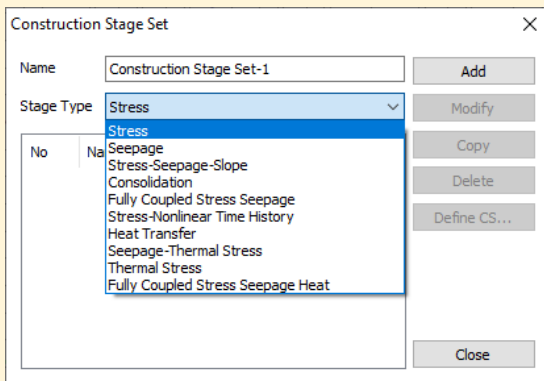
Construction Stage Set

×

Name
Construction Stage Set-1
Add

Stage Type
Stress
Modify

No
Na

Stress
Seepage
Stress-Seepage-Slope
Consolidation
Fully Coupled Stress Seepage
Stress-Nonlinear Time History
Heat Transfer
Seepage-Thermal Stress
Thermal Stress
Fully Coupled Stress Seepage Heat

Copy
Delete
Define CS...

Close